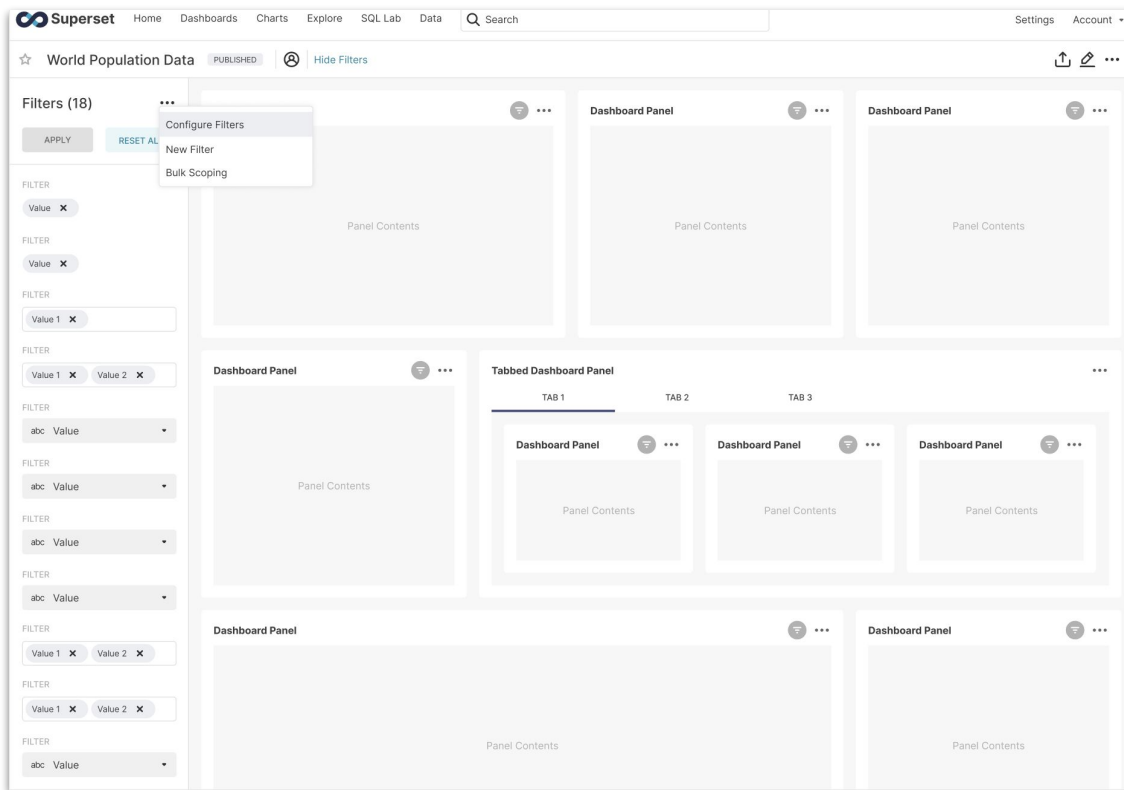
Superset Home Dashboards Charts Explore SQL Lab Data Search Settings Account

World Population Data PUBLISHED Hide Filters

Filters (18) ···

APPLY RESET AL

Configure Filters
New Filter
Bulk Scoping

FILTER
Value ✕

FILTER
Value ✕

FILTER
Value 1 ✕

FILTER
Value 1 ✕ Value 2 ✕

FILTER
abc Value

FILTER
abc Value

FILTER
abc Value

FILTER
abc Value

FILTER
Value 1 ✕ Value 2 ✕

FILTER
Value 1 ✕ Value 2 ✕

FILTER
abc Value

···
Panel Contents

Dashboard Panel ···
Panel Contents

Dashboard Panel ···
Panel Contents

Dashboard Panel ···
Panel Contents

Tabbed Dashboard Panel ···
TAB 1 TAB 2 TAB 3

Dashboard Panel ···
Panel Contents

Dashboard Panel ···
Panel Contents

Dashboard Panel ···
Panel Contents

Dashboard Panel ···
Panel Contents

Dashboard Panel ···
Panel Contents